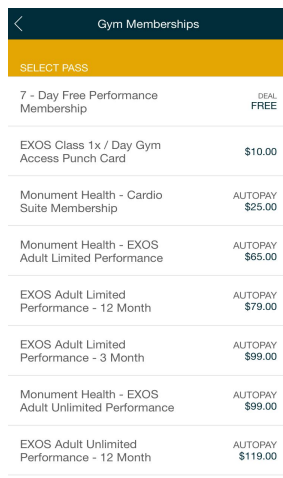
Gym Memberships

SELECT PASS

7 - Day Free Performance Membership
DEAL
FREE

EXOS Class 1x / Day Gym Access Punch Card
$10.00

Monument Health - Cardio Suite Membership
AUTOPAY
$25.00

Monument Health - EXOS Adult Limited Performance
AUTOPAY
$65.00

EXOS Adult Limited Performance - 12 Month
AUTOPAY
$79.00

EXOS Adult Limited Performance - 3 Month
AUTOPAY
$99.00

Monument Health - EXOS Adult Unlimited Performance
AUTOPAY
$99.00

EXOS Adult Unlimited Performance - 12 Month
AUTOPAY
$119.00